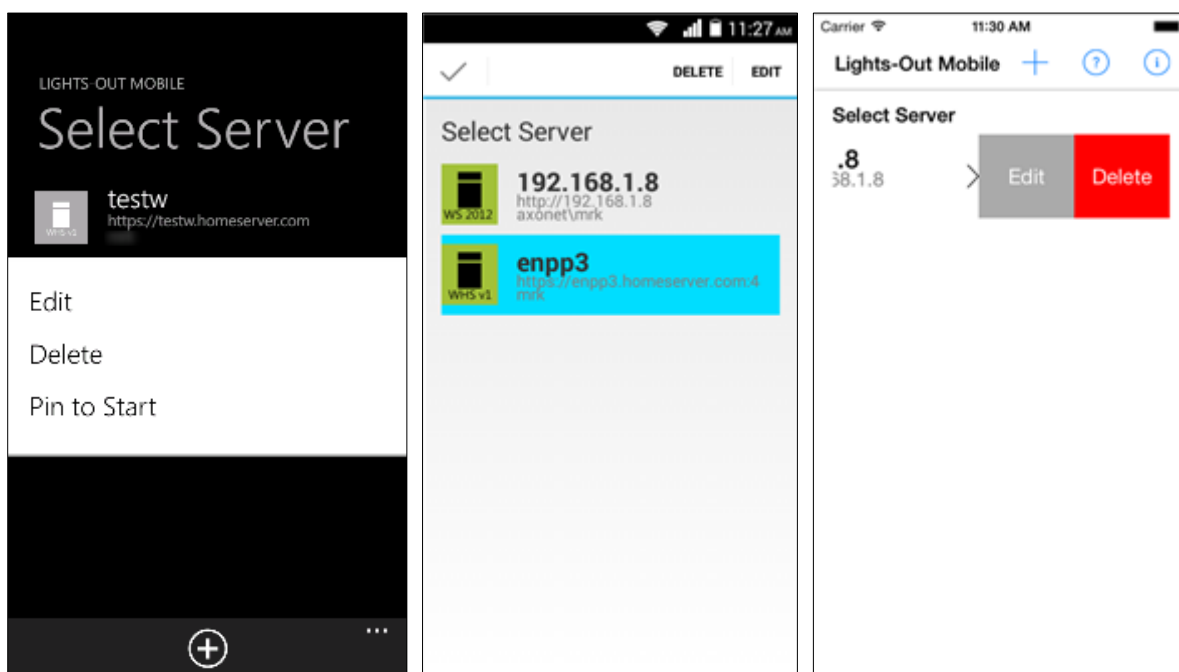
LIGHTS-OUT MOBILE

Select Server

testw
https://testw.homeserver.com
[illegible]

WHS v1

Edit

Delete

Pin to Start

...

11:27 AM

DELETE EDIT

Select Server

192.168.1.8
http://192.168.1.8
axonet\mrk
WS 2012

enpp3
https://enpp3.homeserver.com:4
mrk
WHS v1

Carrier 11:30 AM

Lights-Out Mobile

Select Server

.8
58.1.8

Edit Delete